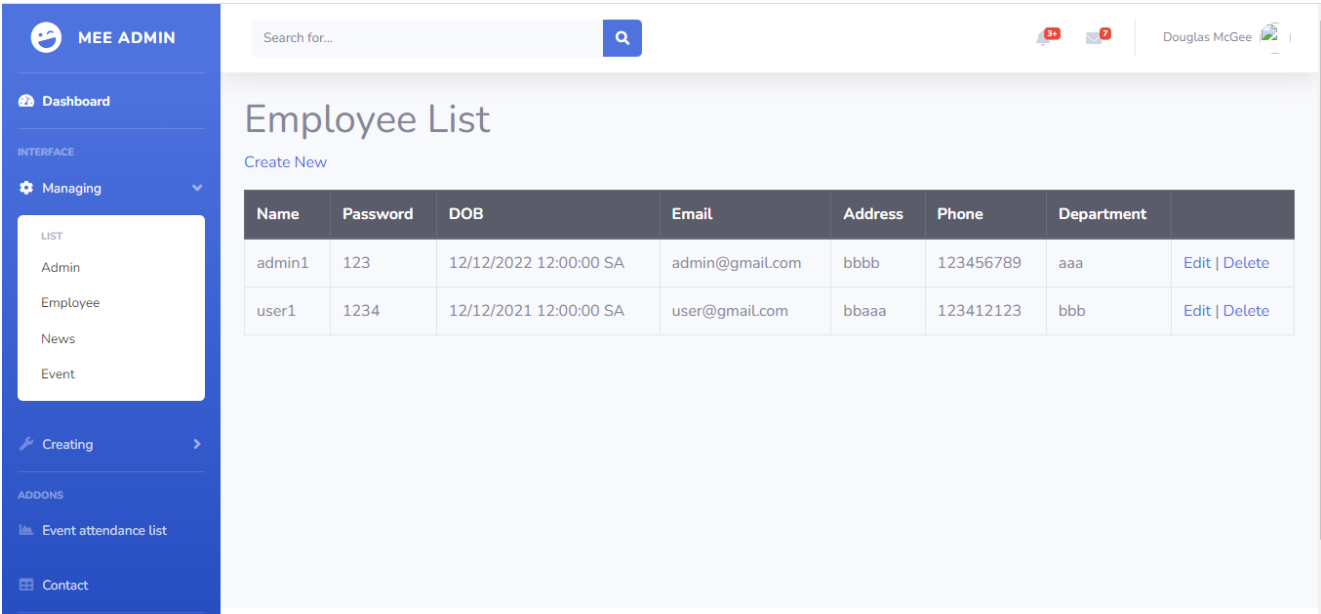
MEE ADMIN

Dashboard

INTERFACE

Managing

LIST

Admin

Employee

News

Event

Creating

ADDONS

Event attendance list

Contact

Search for...

3+

7

Douglas McGee

Employee List

Create New

| Name | Password | DOB | Email | Address | Phone | Department | |
|---|---|---|---|---|---|---|---|
| admin1 | 123 | 12/12/2022 12:00:00 SA | admin@gmail.com | bbbb | 123456789 | aaa | Edit \| Delete |
| user1 | 1234 | 12/12/2021 12:00:00 SA | user@gmail.com | bbaaa | 123412123 | bbb | Edit \| Delete |